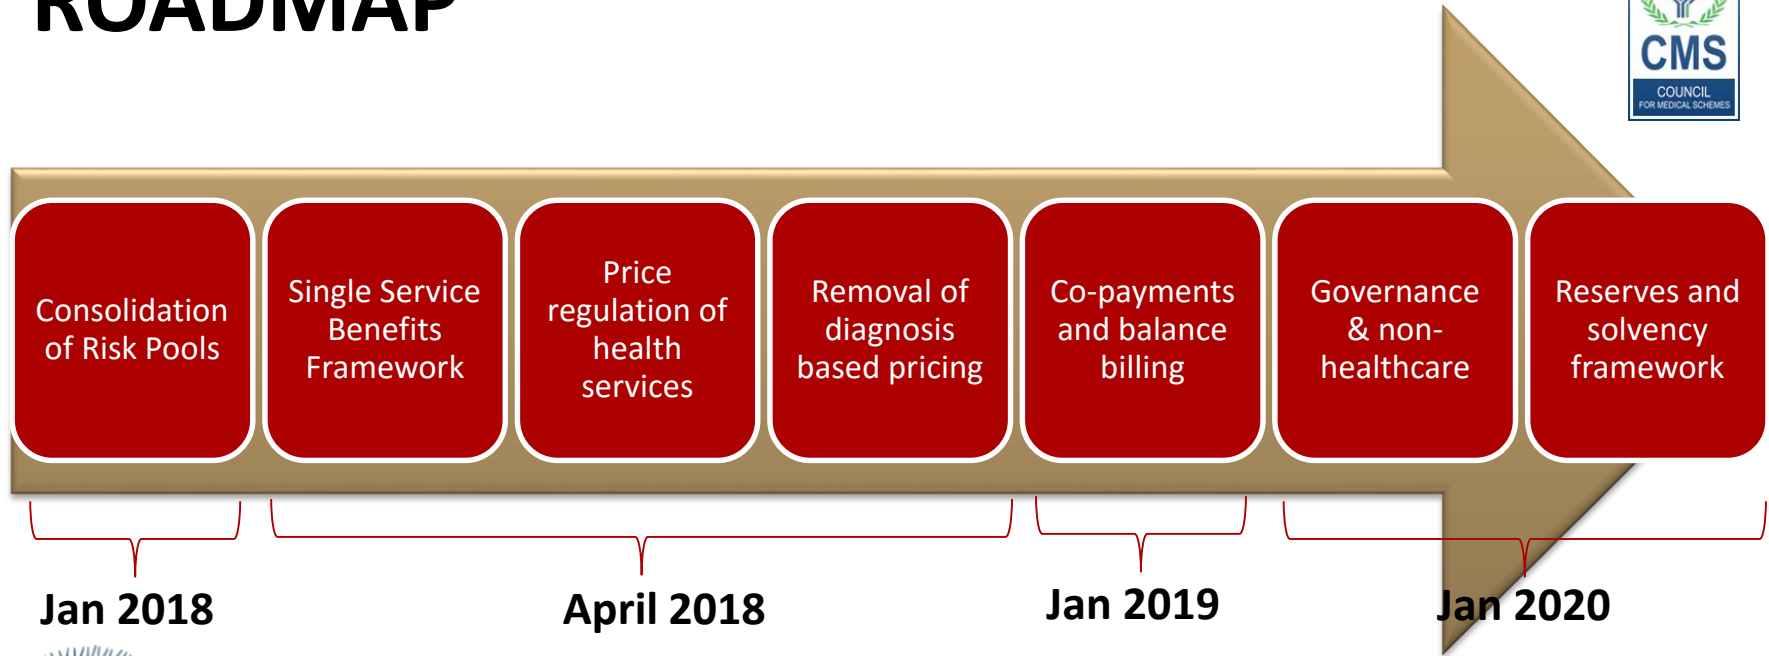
ROADMAP

CMS
COUNCIL FOR MEDICAL SCHEMES

Consolidation of Risk Pools

Single Service Benefits Framework

Price regulation of health services

Removal of diagnosis based pricing

Co-payments and balance billing

Governance & non-healthcare

Reserves and solvency framework

Jan 2018

April 2018

Jan 2019

Jan 2020